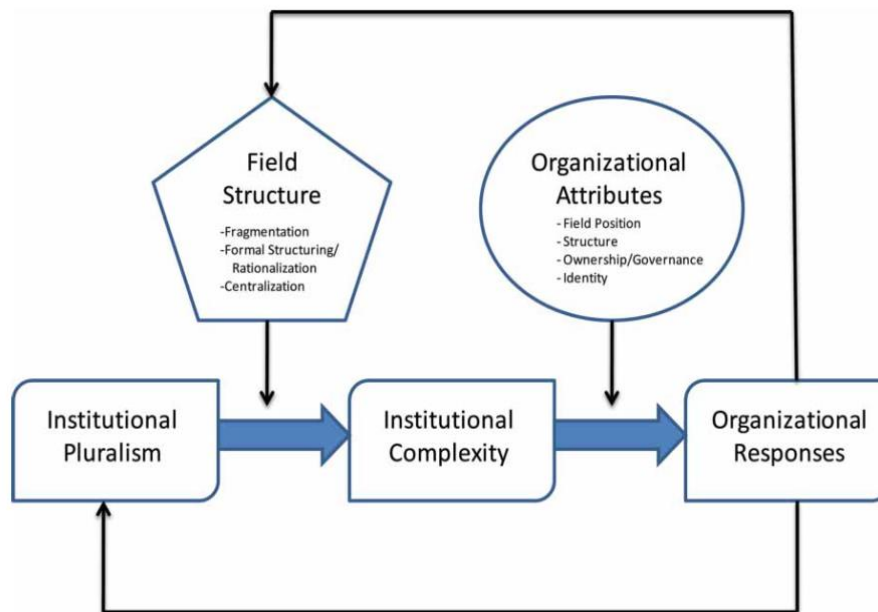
Field Structure

-Fragmentation
-Formal Structuring/ Rationalization
-Centralization

Organizational Attributes

- Field Position
- Structure
- Ownership/Governance
- Identity

Institutional Pluralism

Institutional Complexity

Organizational Responses